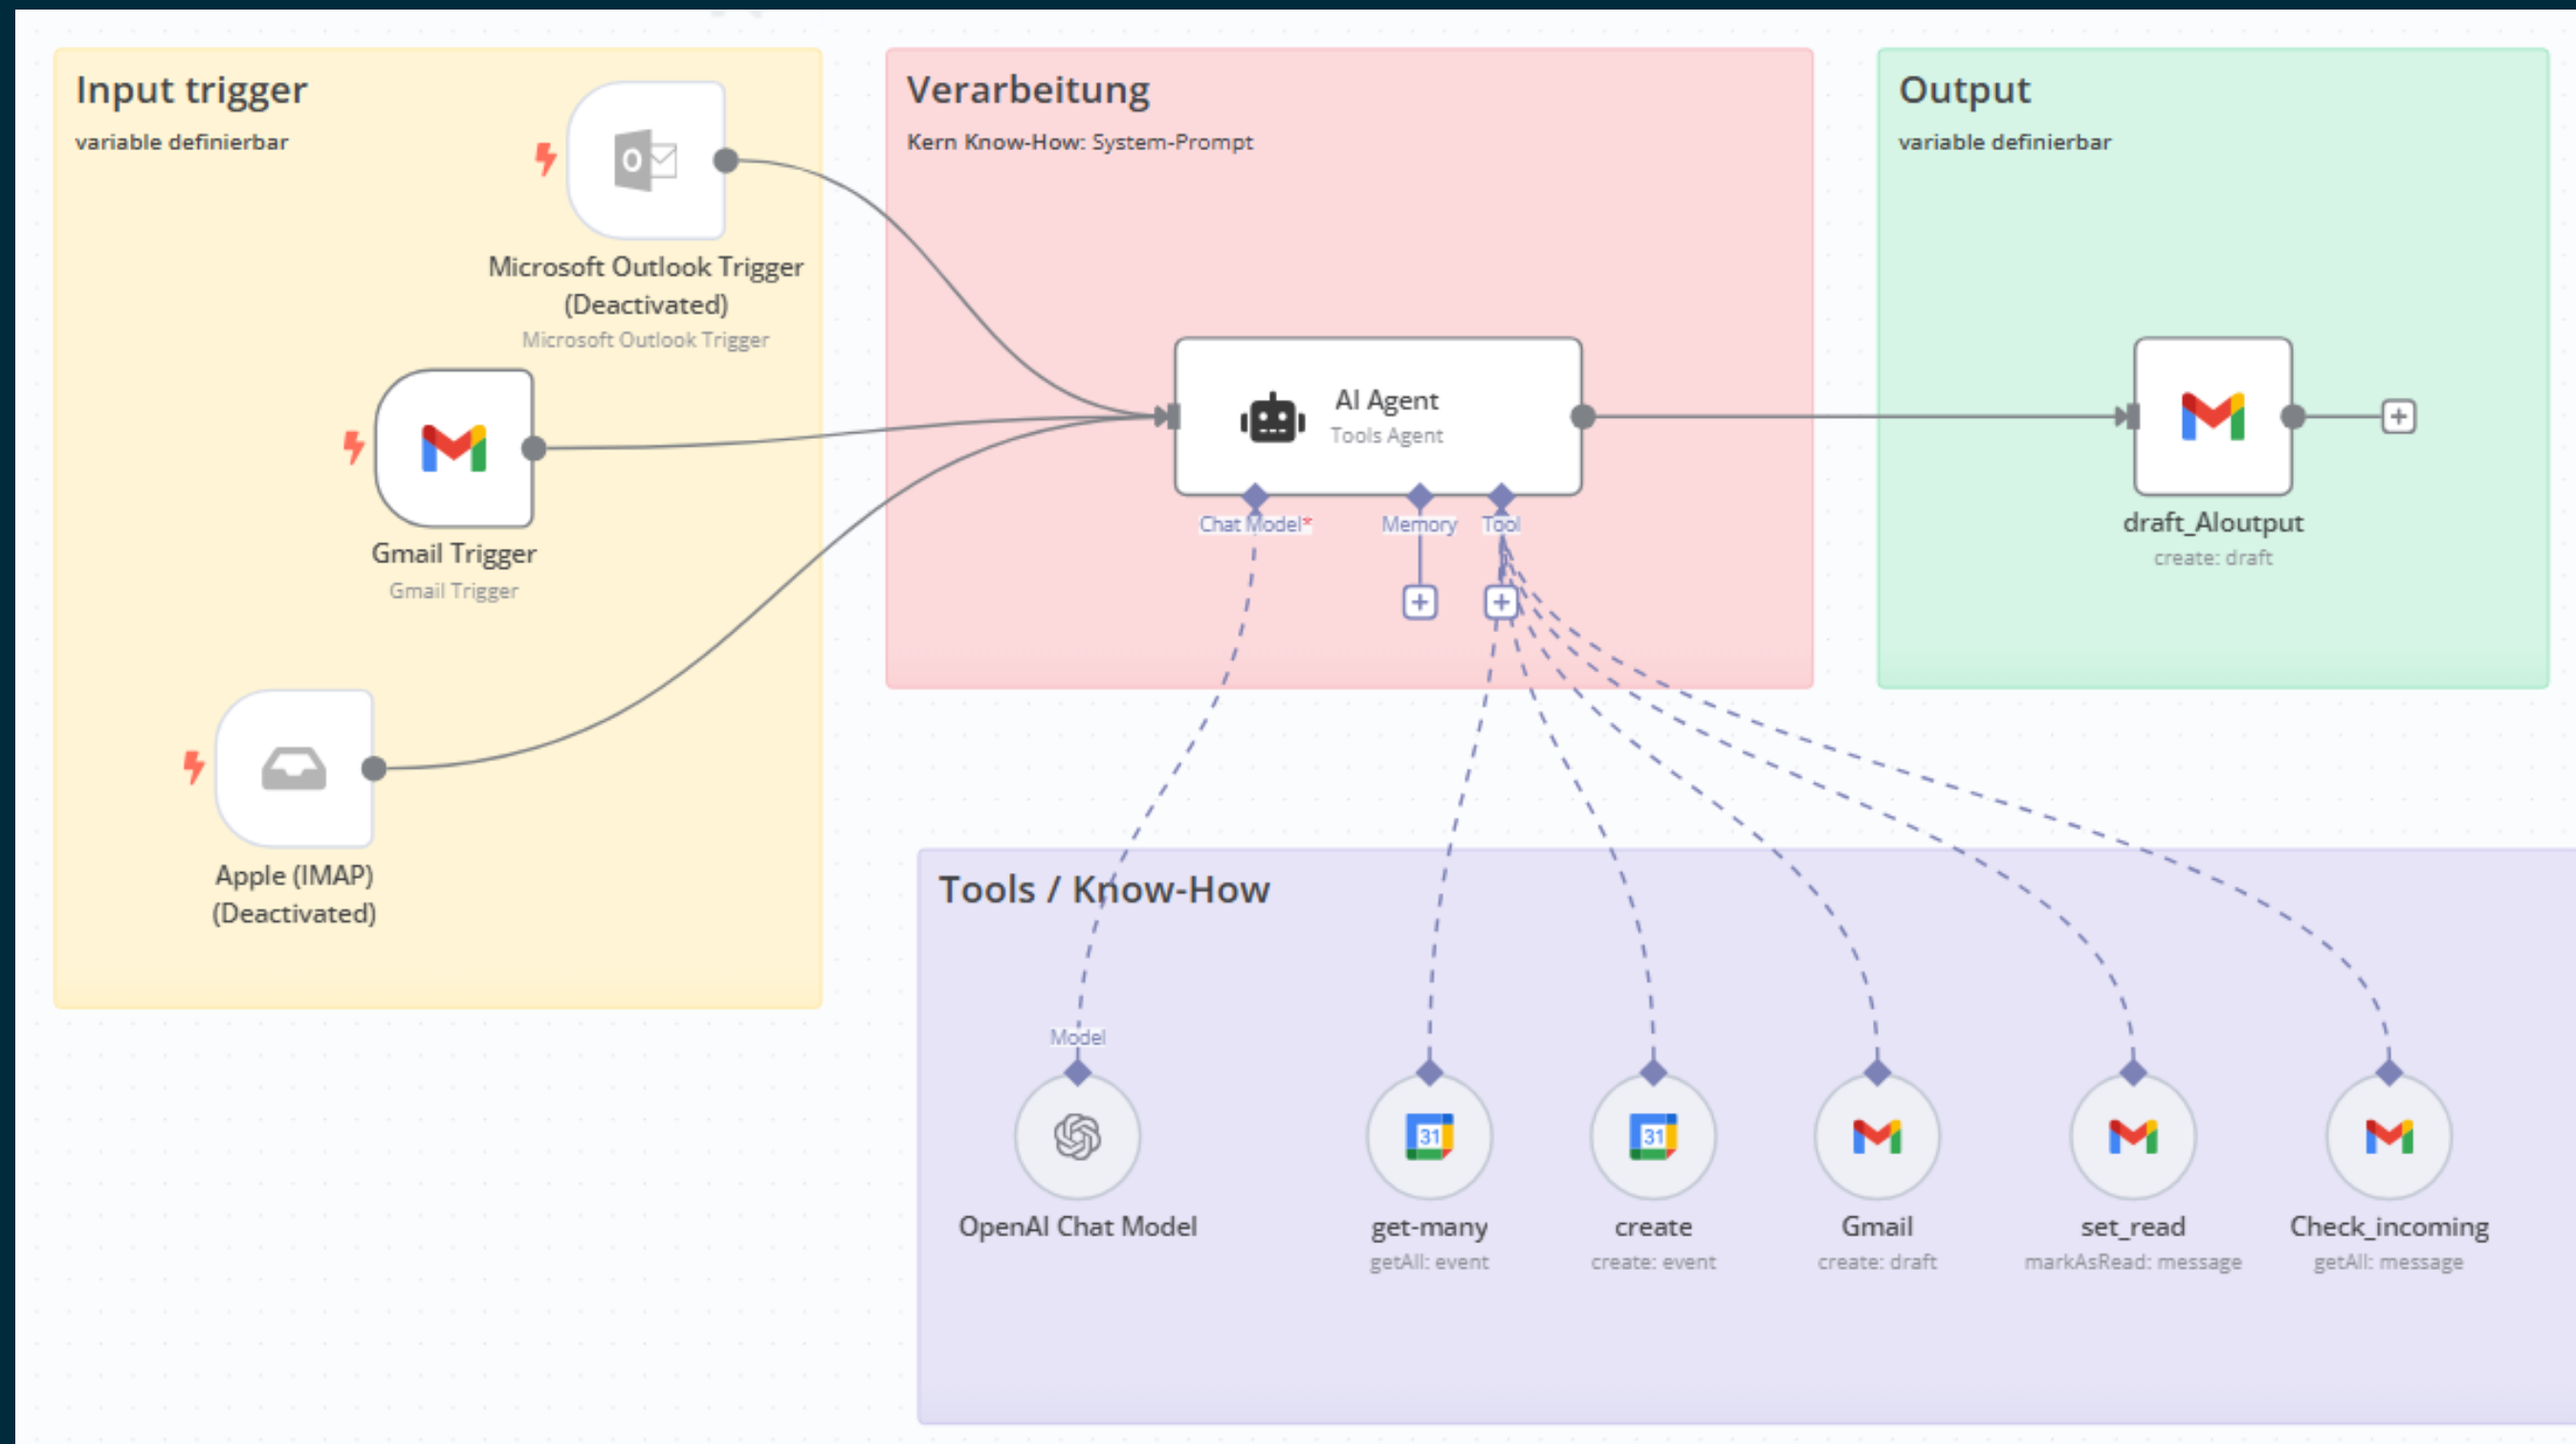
Input trigger
variable definierbar

Microsoft Outlook Trigger (Deactivated)
Microsoft Outlook Trigger

Gmail Trigger
Gmail Trigger

Apple (IMAP) (Deactivated)

Verarbeitung
Kern Know-How: System-Prompt

AI Agent
Tools Agent

Chat Model*
Memory
Tool

Output
variable definierbar

draft_AIoutput
create: draft

Tools / Know-How

Model
OpenAI Chat Model

get-many
getAll: event

create
create: event

Gmail
create: draft

set_read
markAsRead: message

Check_incoming
getAll: message